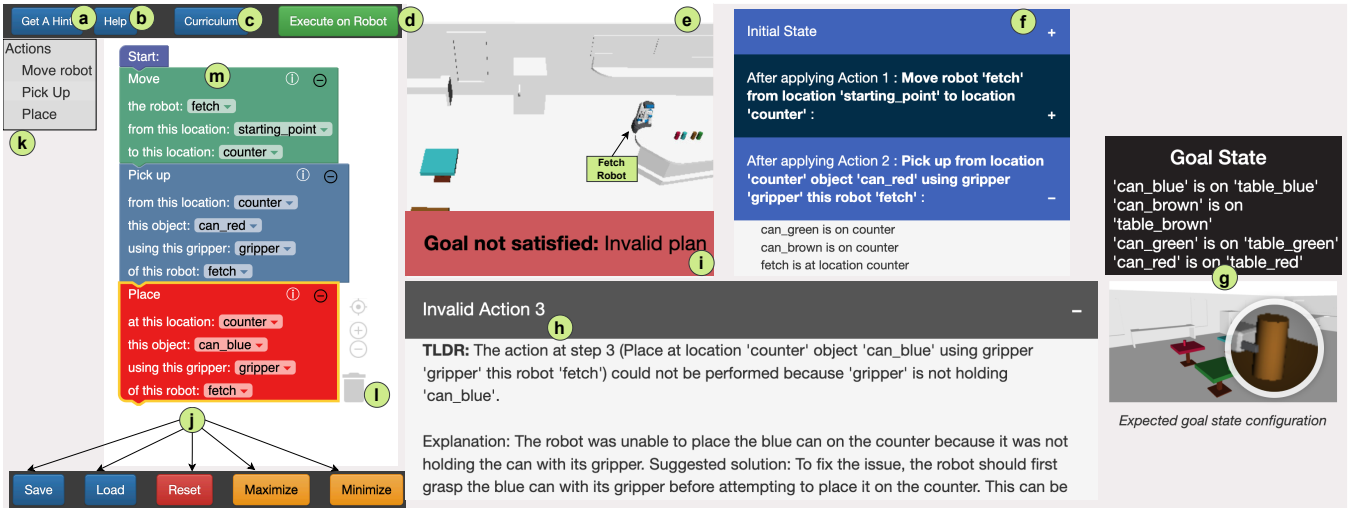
Get A Hint a Help b Curriculum c Execute on Robot d

Actions
Move robot
Pick Up
Place
k

Start:
Move m
the robot: fetch
from this location: starting_point
to this location: counter

Pick up
from this location: counter
this object: can_red
using this gripper: gripper
of this robot: fetch

Place
at this location: counter
this object: can_blue
using this gripper: gripper
of this robot: fetch

l

j

Save Load Reset Maximize Minimize

e

Fetch Robot

Goal not satisfied: Invalid plan i

f
Initial State +

After applying Action 1 : Move robot 'fetch' from location 'starting_point' to location 'counter' : +

After applying Action 2 : Pick up from location 'counter' object 'can_red' using gripper 'gripper' this robot 'fetch' : −

can_green is on counter
can_brown is on counter
fetch is at location counter

Goal State
'can_blue' is on 'table_blue'
'can_brown' is on 'table_brown'
'can_green' is on 'table_green'
'can_red' is on 'table_red'
g

Invalid Action 3 h −

TLDR: The action at step 3 (Place at location 'counter' object 'can_blue' using gripper 'gripper' this robot 'fetch') could not be performed because 'gripper' is not holding 'can_blue'.

Explanation: The robot was unable to place the blue can on the counter because it was not holding the can with its gripper. Suggested solution: To fix the issue, the robot should first grasp the blue can with its gripper before attempting to place it on the counter. This can be

Expected goal state configuration